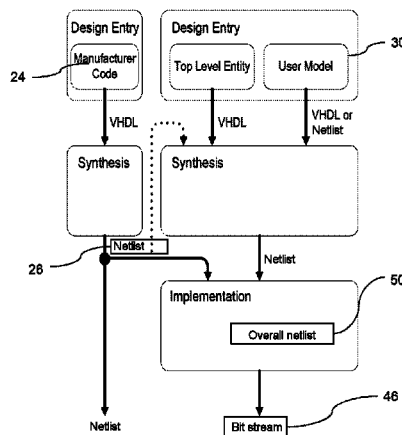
Design Entry

Manufacturer Code

24

VHDL

Synthesis

Netlist

26

Netlist

Design Entry

Top Level Entity

User Model

30

VHDL

VHDL or Netlist

Synthesis

Netlist

Implementation

50

Overall netlist

Bit stream

46